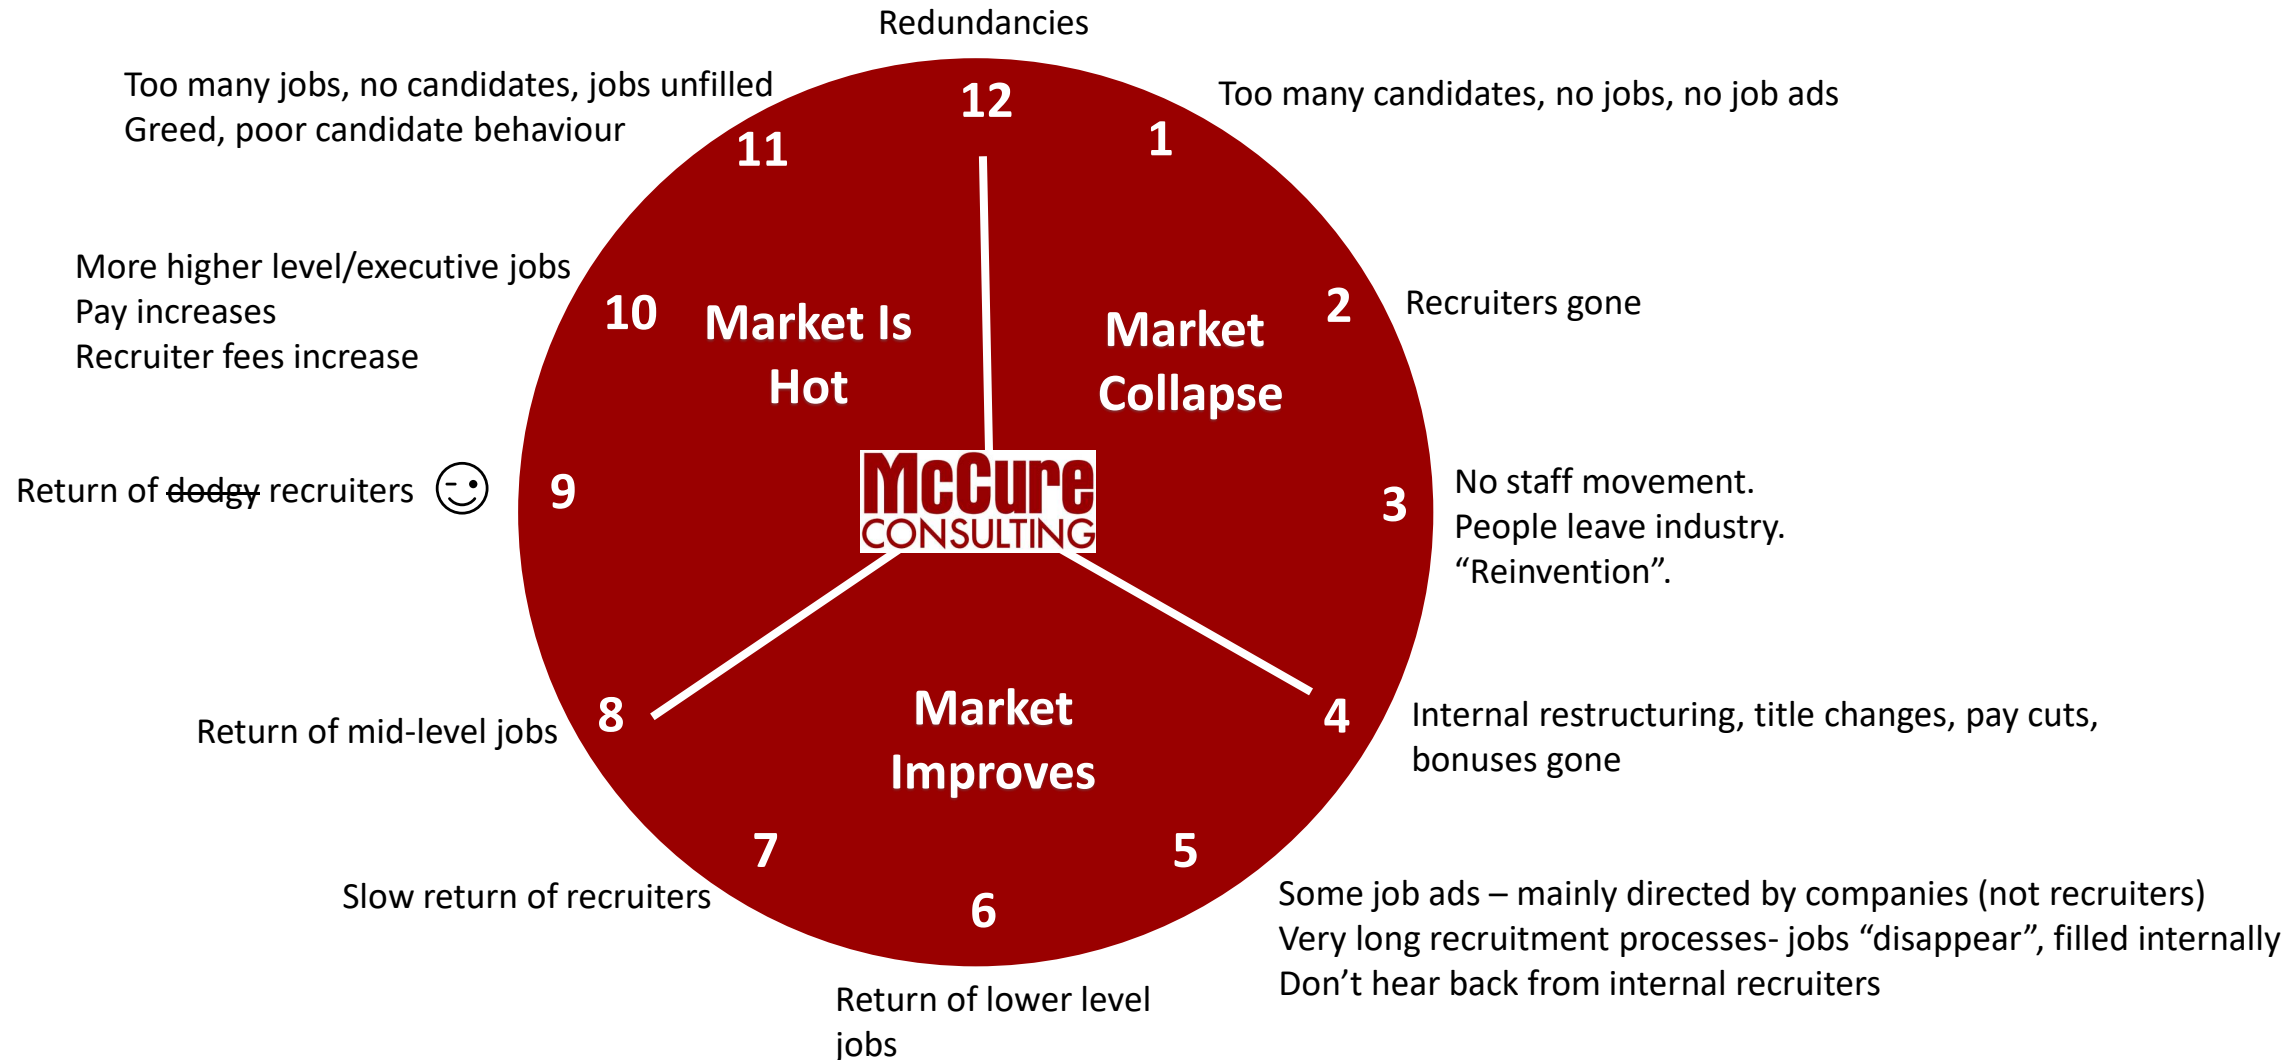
Redundancies

Too many jobs, no candidates, jobs unfilled
Greed, poor candidate behaviour

12

11

1

Too many candidates, no jobs, no job ads

More higher level/executive jobs
Pay increases
Recruiter fees increase

10

Market Is Hot

Market Collapse

2

Recruiters gone

Return of ~~dodgy~~ recruiters

9

McCure CONSULTING

3

No staff movement.
People leave industry.
“Reinvention”.

Return of mid-level jobs

8

Market Improves

4

Internal restructuring, title changes, pay cuts, bonuses gone

7

5

Slow return of recruiters

6

Some job ads – mainly directed by companies (not recruiters)
Very long recruitment processes- jobs “disappear”, filled internally
Don’t hear back from internal recruiters

Return of lower level jobs